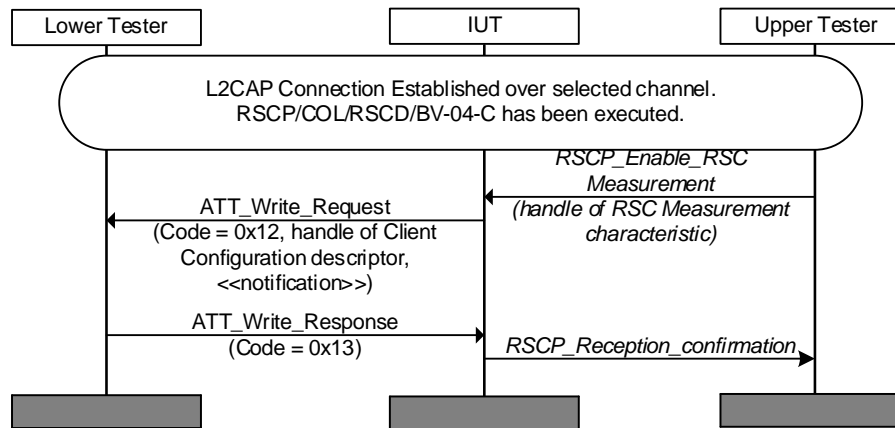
Lower Tester

IUT

Upper Tester

L2CAP Connection Established over selected channel. RSCP/COL/RSCD/BV-04-C has been executed.

RSCP_Enable_RSC Measurement (handle of RSC Measurement characteristic)

ATT_Write_Request (Code = 0x12, handle of Client Configuration descriptor, <<notification>>)

ATT_Write_Response (Code = 0x13)

RSCP_Reception_confirmation